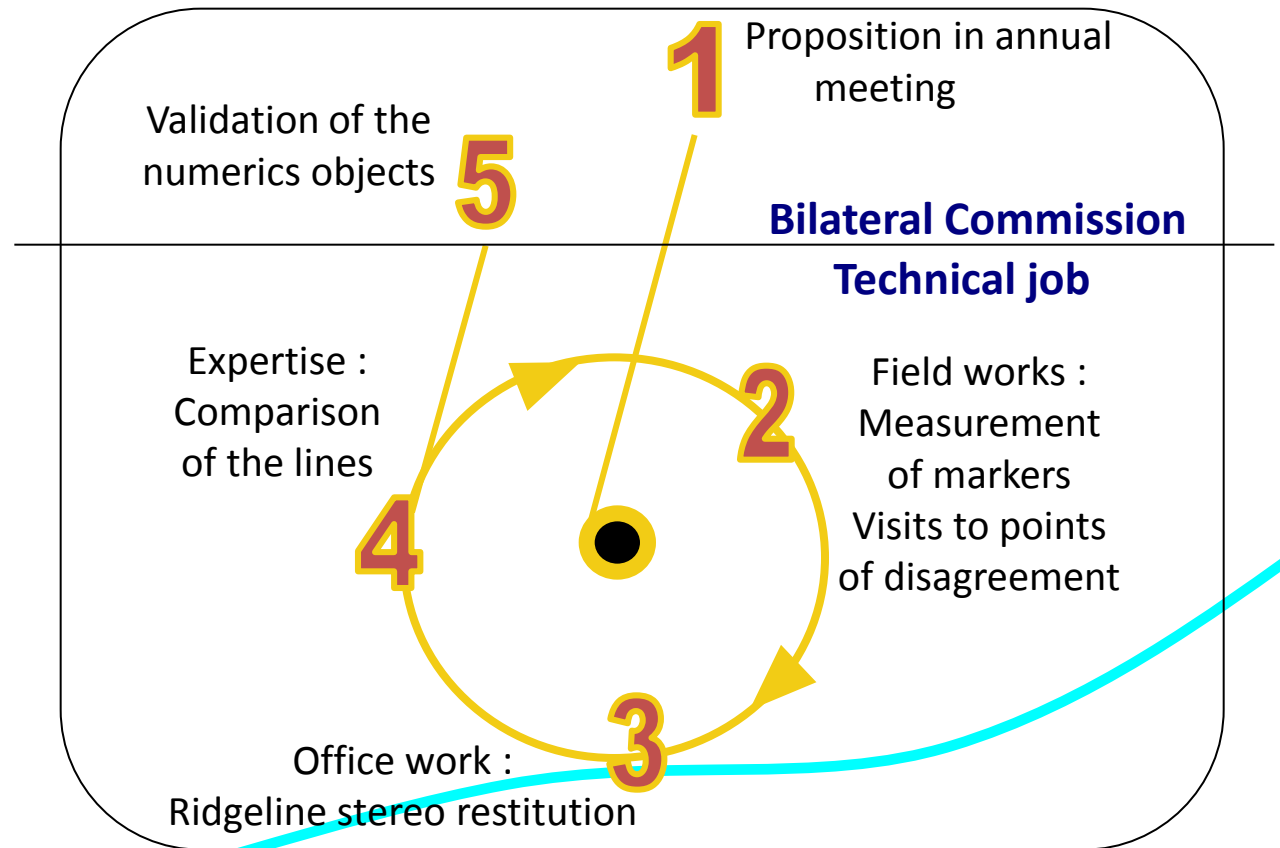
1 Proposition in annual meeting

Validation of the numerics objects 5

Bilateral Commission

Technical job

Expertise : Comparison of the lines

2 Field works : Measurement of markers Visits to points of disagreement

4

3

Office work : Ridgeline stereo restitution